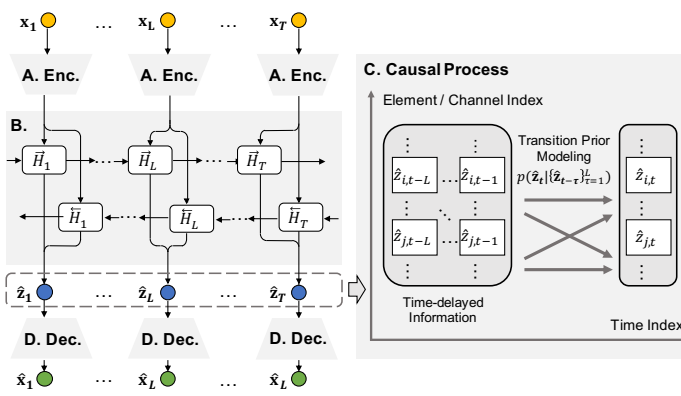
$\mathbf{x_1}$ … $\mathbf{x_L}$ … $\mathbf{x}_T$

A. Enc. A. Enc. A. Enc.

B.

$\vec{H}_1$ … $\vec{H}_L$ … $\vec{H}_T$

$\overleftarrow{H}_1$ … $\overleftarrow{H}_L$ … $\overleftarrow{H}_T$

$\hat{\mathbf{z}}_1$ … $\hat{\mathbf{z}}_L$ … $\hat{\mathbf{z}}_T$

D. Dec. D. Dec. D. Dec.

$\hat{\mathbf{x}}_1$ … $\hat{\mathbf{x}}_L$ … $\hat{\mathbf{x}}_L$

C. Causal Process

Element / Channel Index

$\hat{z}_{i,t-L}$ … $\hat{z}_{i,t-1}$

$\hat{z}_{j,t-L}$ … $\hat{z}_{j,t-1}$

Transition Prior Modeling

$p(\hat{\mathbf{z}}_t | \{\hat{\mathbf{z}}_{t-\tau}\}_{\tau=1}^{L})$

$\hat{z}_{i,t}$

$\hat{z}_{j,t}$

Time-delayed Information

Time Index